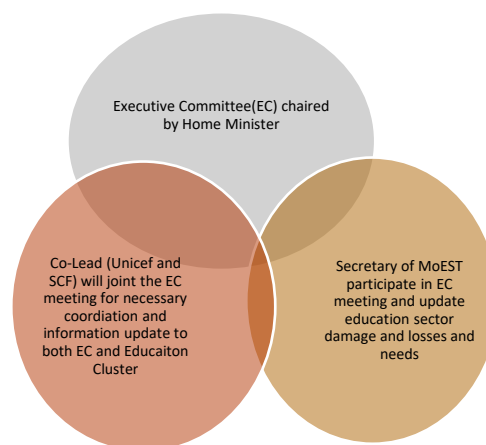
Executive Committee(EC) chaired by Home Minister

Co-Lead (Unicef and SCF) will joint the EC meeting for necessary coordiation and information update to both EC and Educaiton Cluster

Secretary of MoEST participate in EC meeting and update education sector damage and losses and needs